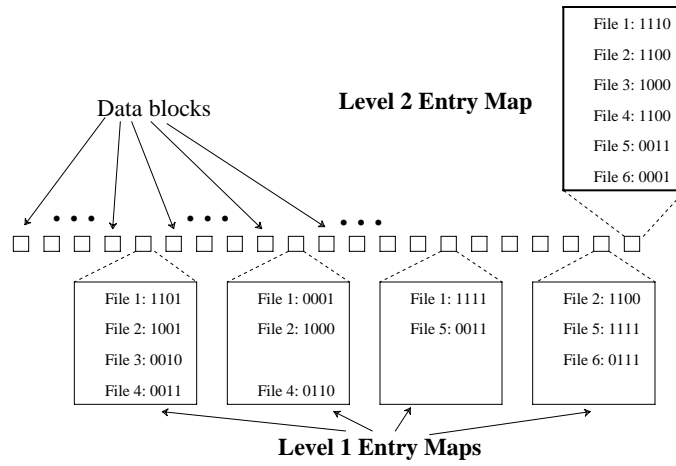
File 1: 1110
File 2: 1100
File 3: 1000
File 4: 1100
File 5: 0011
File 6: 0001

Data blocks

Level 2 Entry Map

• • •
• • •
• • •

File 1: 1101
File 2: 1001
File 3: 0010
File 4: 0011

File 1: 0001
File 2: 1000
File 4: 0110

File 1: 1111
File 5: 0011

File 2: 1100
File 5: 1111
File 6: 0111

Level 1 Entry Maps